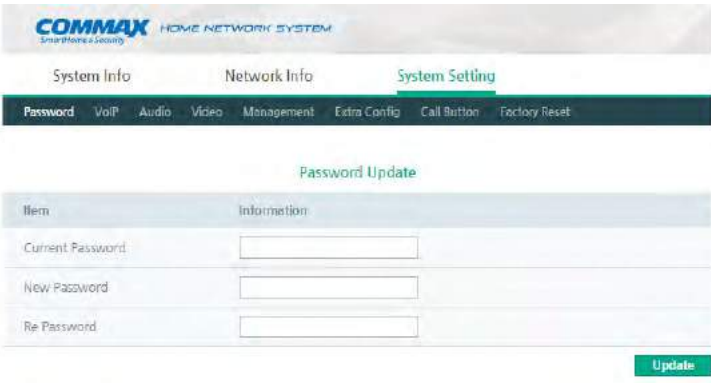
COMMAX HOME NETWORK SYSTEM
SmartHome & Security

System Info Network Info System Setting

Password VoIP Audio Video Management Extra Config Call Button Factory Reset

Password Update

| Item | Information |
|---|---|
| Current Password | |
| New Password | |
| Re Password | |

Update